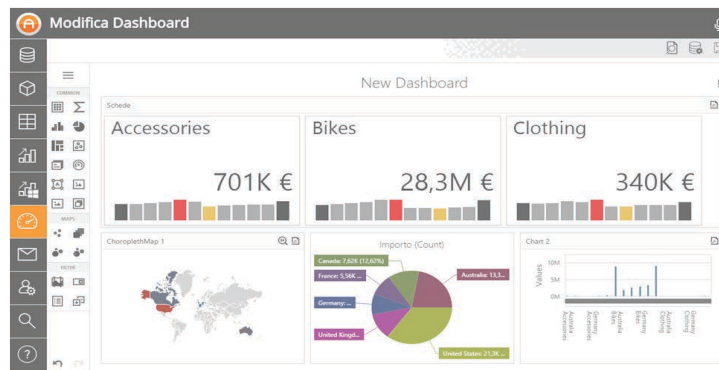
Modifica Dashboard

COMMON

MAPS

FILTER

New Dashboard

Schede

Accessories

701K €

Bikes

28,3M €

Clothing

340K €

ChoroplethMap 1

Importo (Count)

Canada: 7,60K (12,67%)

France: 5,56K ...

Germany: ...

United Kingd...

Australia: 13,3...

United States: 21,3K ...

Chart 2

10M

5M

0M

Values

Australia Accessories

Germany Accessories

Australia Bikes

Germany Bikes

Australia Clothing

Germany Clothing